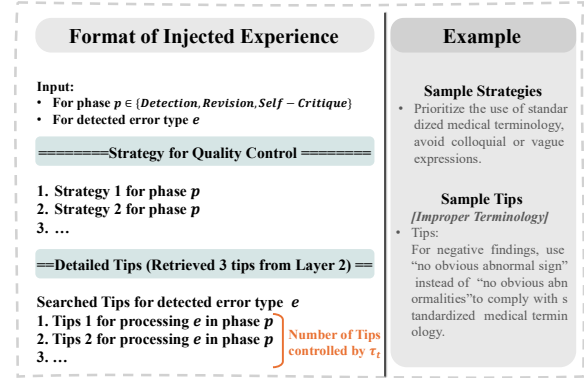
Format of Injected Experience

Input:
• For phase $p \in \{Detection, Revision, Self-Critique\}$
• For detected error type $e$

========Strategy for Quality Control ========

1. Strategy 1 for phase $p$
2. Strategy 2 for phase $p$
3. …

==Detailed Tips (Retrieved 3 tips from Layer 2) ==

Searched Tips for detected error type $e$
1. Tips 1 for processing $e$ in phase $p$
2. Tips 2 for processing $e$ in phase $p$
3. …

Number of Tips controlled by $\tau_t$

Example

Sample Strategies
• Prioritize the use of standardized medical terminology, avoid colloquial or vague expressions.

Sample Tips
[Improper Terminology]
• Tips:
For negative findings, use "no obvious abnormal sign" instead of "no obvious abnormalities"to comply with standardized medical terminology.